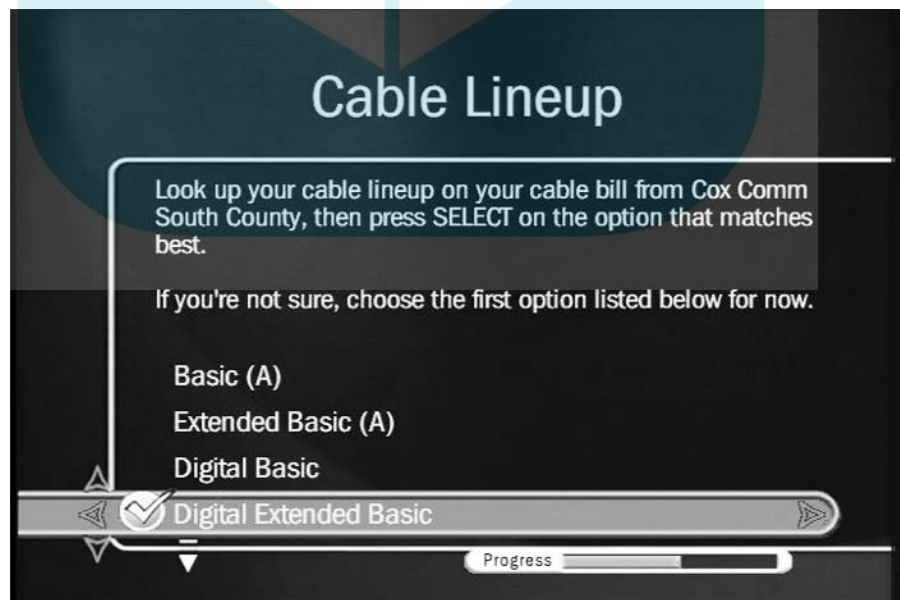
Cable Lineup

Look up your cable lineup on your cable bill from Cox Comm South County, then press SELECT on the option that matches best.

If you're not sure, choose the first option listed below for now.

Basic (A)

Extended Basic (A)

Digital Basic

Digital Extended Basic

Progress